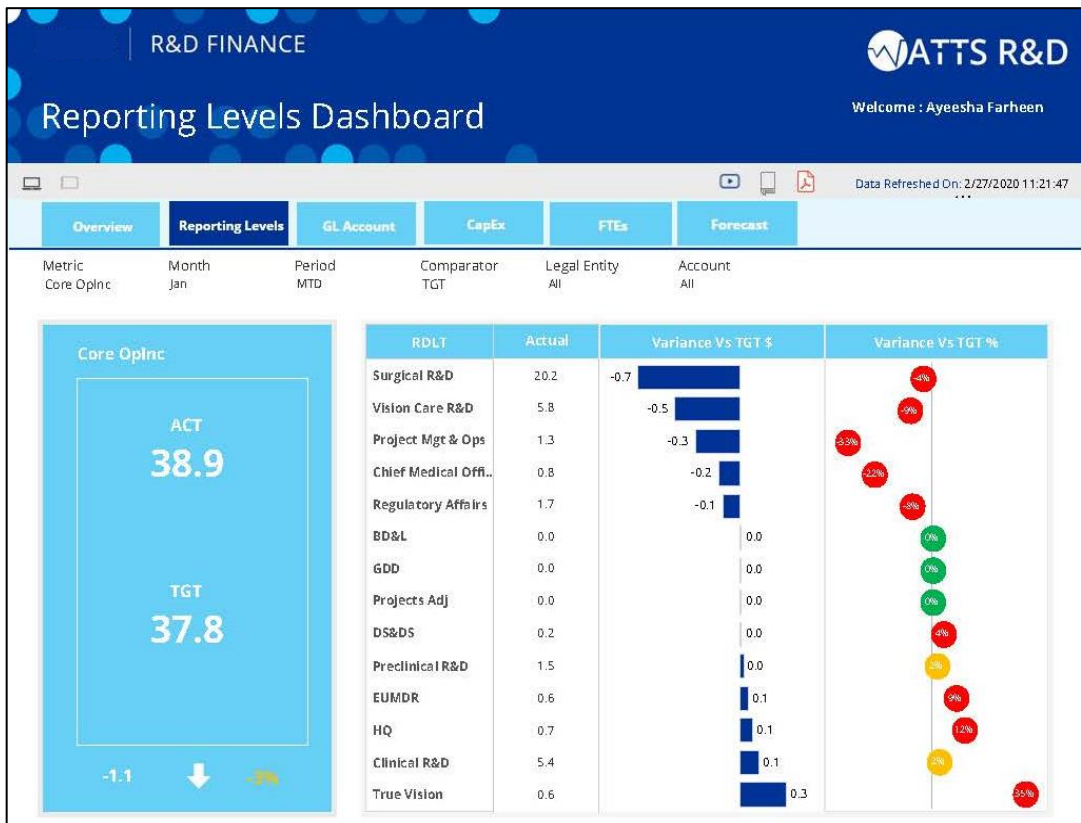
R&D FINANCE

WATTS R&D

Reporting Levels Dashboard

Welcome : Ayeesha Farheen

Data Refreshed On: 2/27/2020 11:21:47

Overview | Reporting Levels | GL Account | CapEx | FTEs | Forecast

Metric
Core OpInc

Month
Jan

Period
MTD

Comparator
TGT

Legal Entity
All

Account
All

Core OpInc

ACT
38.9

TGT
37.8

-1.1 -3%

| RDLT | Actual | Variance Vs TGT $ | Variance Vs TGT % |
|---|---|---|---|
| Surgical R&D | 20.2 | -0.7 | -4% |
| Vision Care R&D | 5.8 | -0.5 | -9% |
| Project Mgt & Ops | 1.3 | -0.3 | -33% |
| Chief Medical Offi.. | 0.8 | -0.2 | -22% |
| Regulatory Affairs | 1.7 | -0.1 | -8% |
| BD&L | 0.0 | 0.0 | 0% |
| GDD | 0.0 | 0.0 | 0% |
| Projects Adj | 0.0 | 0.0 | 0% |
| DS&DS | 0.2 | 0.0 | 4% |
| Preclinical R&D | 1.5 | 0.0 | 2% |
| EUMDR | 0.6 | 0.1 | 9% |
| HQ | 0.7 | 0.1 | 12% |
| Clinical R&D | 5.4 | 0.1 | 2% |
| True Vision | 0.6 | 0.3 | 35% |